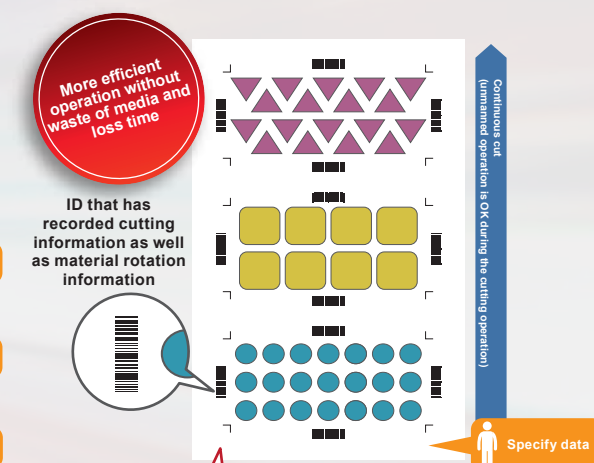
More efficient operation without waste of media and loss time

ID that has recorded cutting information as well as material rotation information

Continuous cut
(unmanned operation is OK during the cutting operation)

Specify data